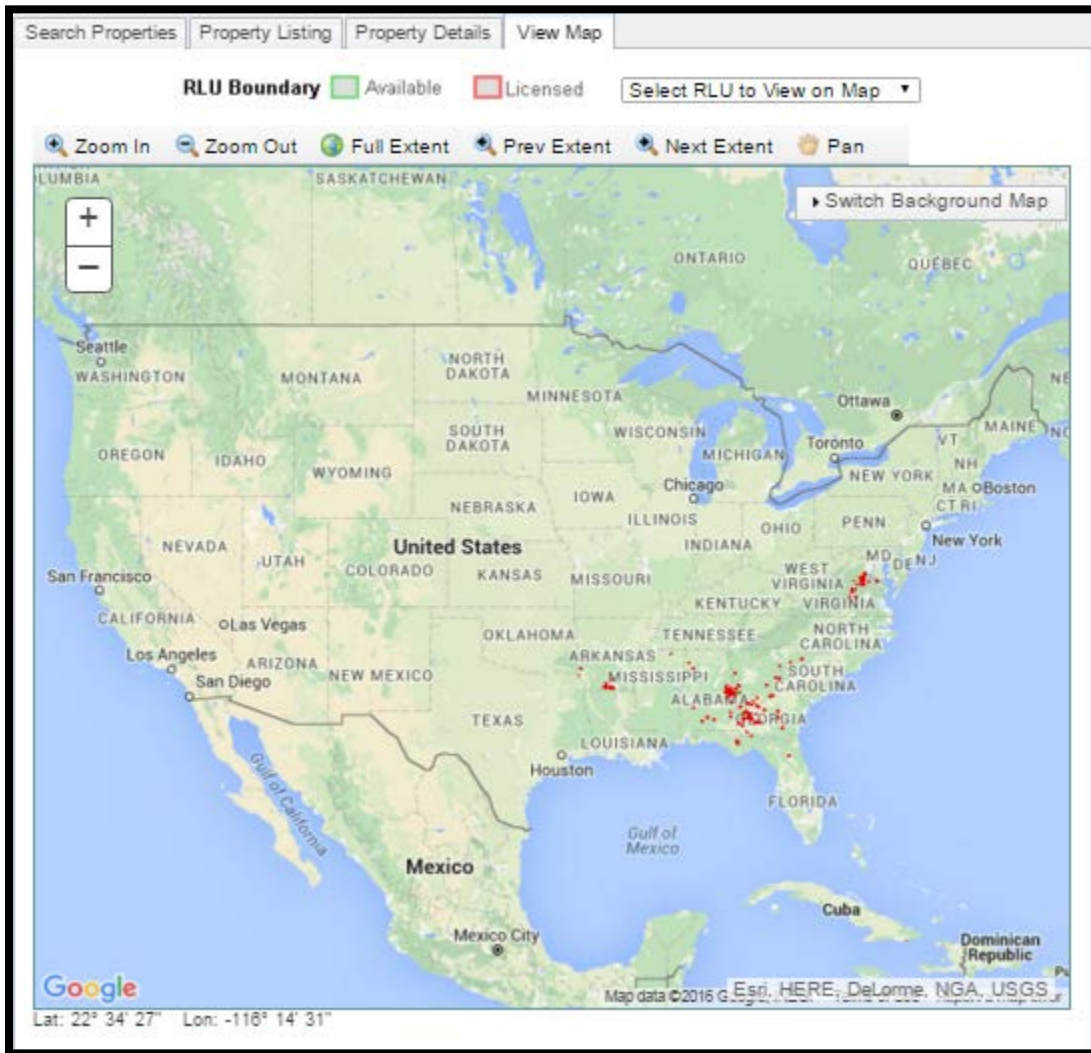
Search Properties | Property Listing | Property Details | View Map

RLU Boundary Available Licensed Select RLU to View on Map ▾

Zoom In Zoom Out Full Extent Prev Extent Next Extent Pan

LUMBIA SASKATCHEWAN

▸ Switch Background Map

+
−

ONTARIO QUEBEC

Seattle WASHINGTON MONTANA NORTH DAKOTA MINNESOTA Ottawa NE

OREGON IDAHO WYOMING SOUTH DAKOTA WISCONSIN MICHIGAN Toronto VT MAINE NO NH NEW YORK MA Boston CT RI

NEBRASKA IOWA Chicago ILLINOIS OHIO PENN New York

NEVADA UTAH United States COLORADO KANSAS MISSOURI INDIANA WEST VIRGINIA MD DE NJ

San Francisco CALIFORNIA Las Vegas KENTUCKY VIRGINIA

OKLAHOMA TENNESSEE NORTH CAROLINA

Los Angeles ARIZONA San Diego NEW MEXICO ARKANSAS MISSISSIPPI SOUTH CAROLINA ALABAMA GEORGIA

TEXAS LOUISIANA Houston FLORIDA

Gulf of California Gulf of Mexico

Mexico Cuba

Mexico City Dominican Republic

Google Map data ©2016 Google, INEGI Esri, HERE, DeLorme, NGA, USGS

Lat: 22° 34' 27" Lon: -116° 14' 31"